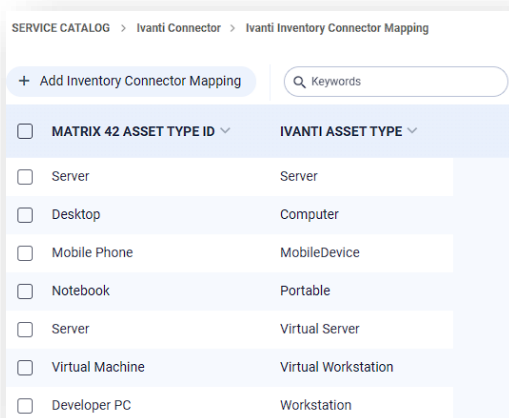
SERVICE CATALOG > Ivanti Connector > Ivanti Inventory Connector Mapping

+ Add Inventory Connector Mapping

Keywords

| MATRIX 42 ASSET TYPE ID | IVANTI ASSET TYPE |
|---|---|
| Server | Server |
| Desktop | Computer |
| Mobile Phone | MobileDevice |
| Notebook | Portable |
| Server | Virtual Server |
| Virtual Machine | Virtual Workstation |
| Developer PC | Workstation |